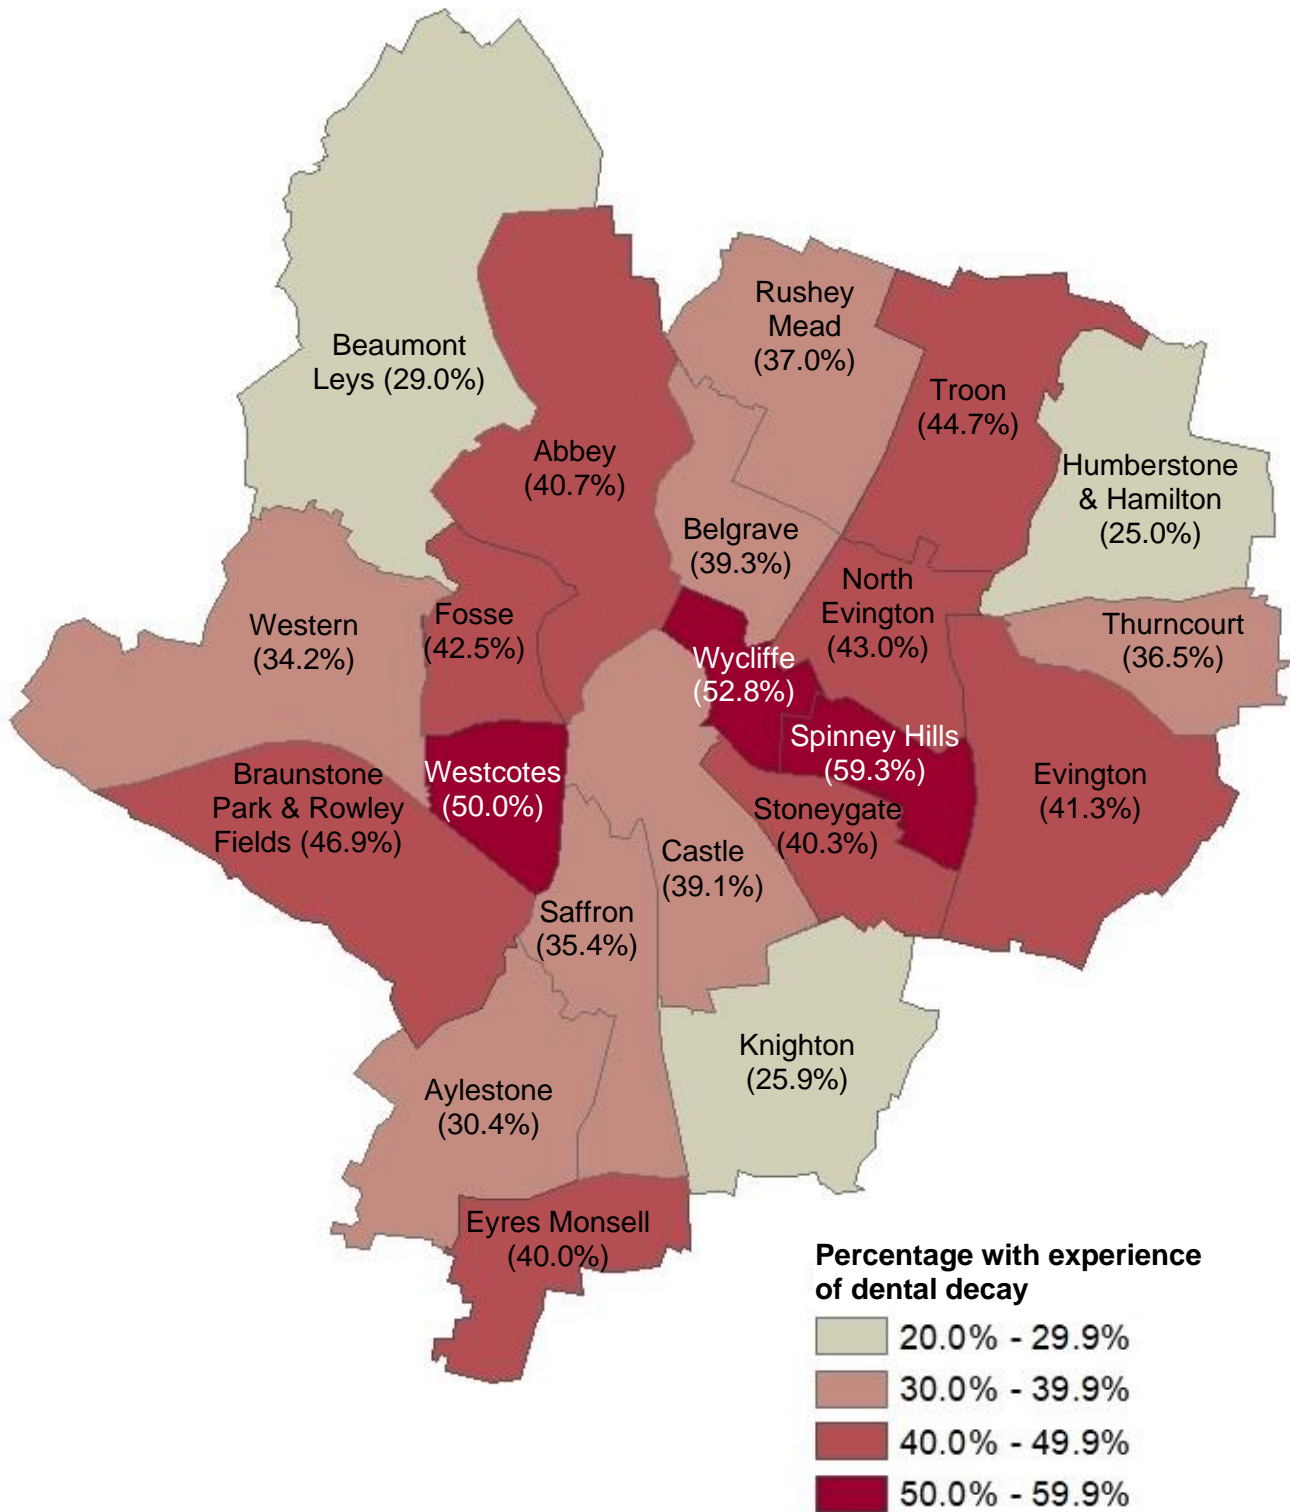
Beaumont Leys (29.0%)

Abbey (40.7%)

Rushey Mead (37.0%)

Troon (44.7%)

Humberstone & Hamilton (25.0%)

Belgrave (39.3%)

North Evington (43.0%)

Thurncourt (36.5%)

Western (34.2%)

Fosse (42.5%)

Wycliffe (52.8%)

Spinney Hills (59.3%)

Evington (41.3%)

Braunstone Park & Rowley Fields (46.9%)

Westcotes (50.0%)

Stoneygate (40.3%)

Castle (39.1%)

Saffron (35.4%)

Knighton (25.9%)

Aylestone (30.4%)

Eyres Monsell (40.0%)

Percentage with experience of dental decay

20.0% - 29.9%
30.0% - 39.9%
40.0% - 49.9%
50.0% - 59.9%